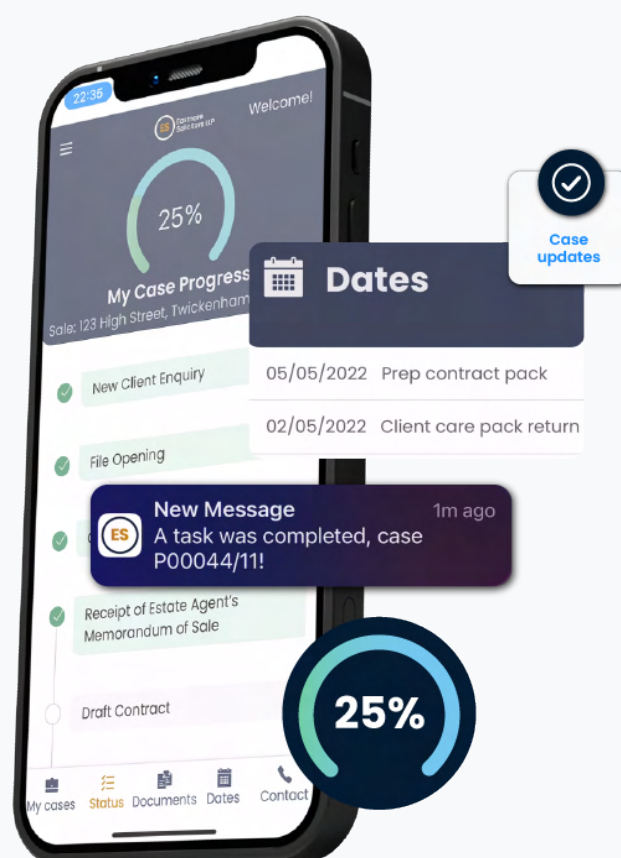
22:35

Welcome!

ES Eastmore Solicitors LLP

25%

My Case Progress

Sale: 123 High Street, Twickenham

New Client Enquiry

File Opening

Receipt of Estate Agent's Memorandum of Sale

Draft Contract

My cases Status Documents Dates Contact

Case updates

Dates

| | |
|---|---|
| 05/05/2022 | Prep contract pack |
| 02/05/2022 | Client care pack return |

ES New Message 1m ago
A task was completed, case P00044/11!

25%